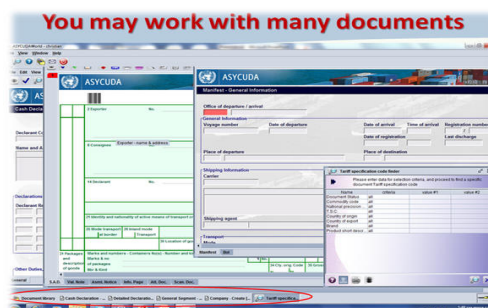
You may work with many documents

ASYCUDAWorld

Edit View Window Help

ASYCUDA

Cash Declaration

Declarant C

Name and A

Declarations

Declarant R

Other Declara

General

ASYCUDA

2 Exporter No.

Exporter - name & address

8 Consignee No.

14 Declarant No.

21 Identity and nationality of active means of transport crossing the border

25 Mode transport at border 26 Inland mode of transport

28 Location of goods

31 Packages and description of goods Marks & no of packages Nbr & Kind

Marks and numbers - Containers No(s) - Number and kind

33 Comm. code

34 Cty. orig. Code

S.A.D. Vat Note Assmt. Notice Att. Page Att. Doc. Scan. Doc.

ASYCUDA

Manifest - General Information

Office of departure / arrival

General Information

Voyage number Date of departure Date of arrival Time of arrival Registration number

Date of registration Last discharge

Place of departure Place of destination

Shipping Information

Carrier

Shipping agent

Transport

Mode

Manifest Bol

Tariff specification code finder

Please enter data for selection criteria, and proceed to find a specific document Tariff specification code

Name criteria value #1 value #2
Document Status all
Commodity code all
National precision all
T.S.C. all
Country of origin all
Country of export all
Brand all
Product short descr. all

Document library Cash Declaration - ... Detailed Declaratio... General Segment - ... Company - Create (... Tariff specific...